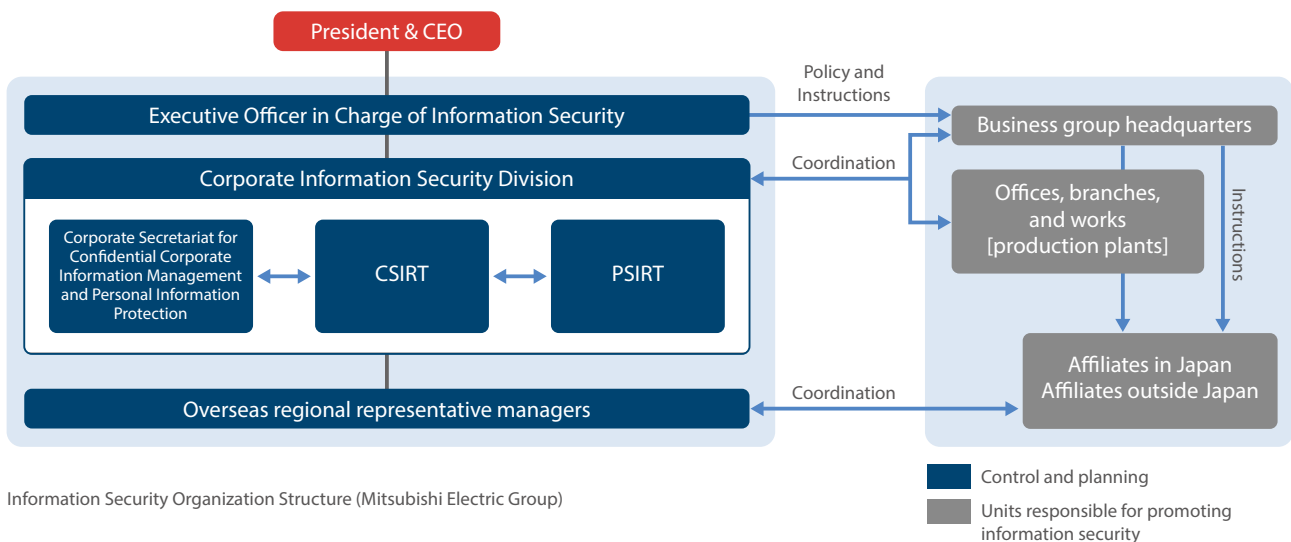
President & CEO

Executive Officer in Charge of Information Security

Corporate Information Security Division

Corporate Secretariat for Confidential Corporate Information Management and Personal Information Protection

CSIRT

PSIRT

Overseas regional representative managers

Policy and Instructions

Coordination

Coordination

Business group headquarters

Offices, branches, and works [production plants]

Instructions

Affiliates in Japan
Affiliates outside Japan

Control and planning

Units responsible for promoting information security

Information Security Organization Structure (Mitsubishi Electric Group)